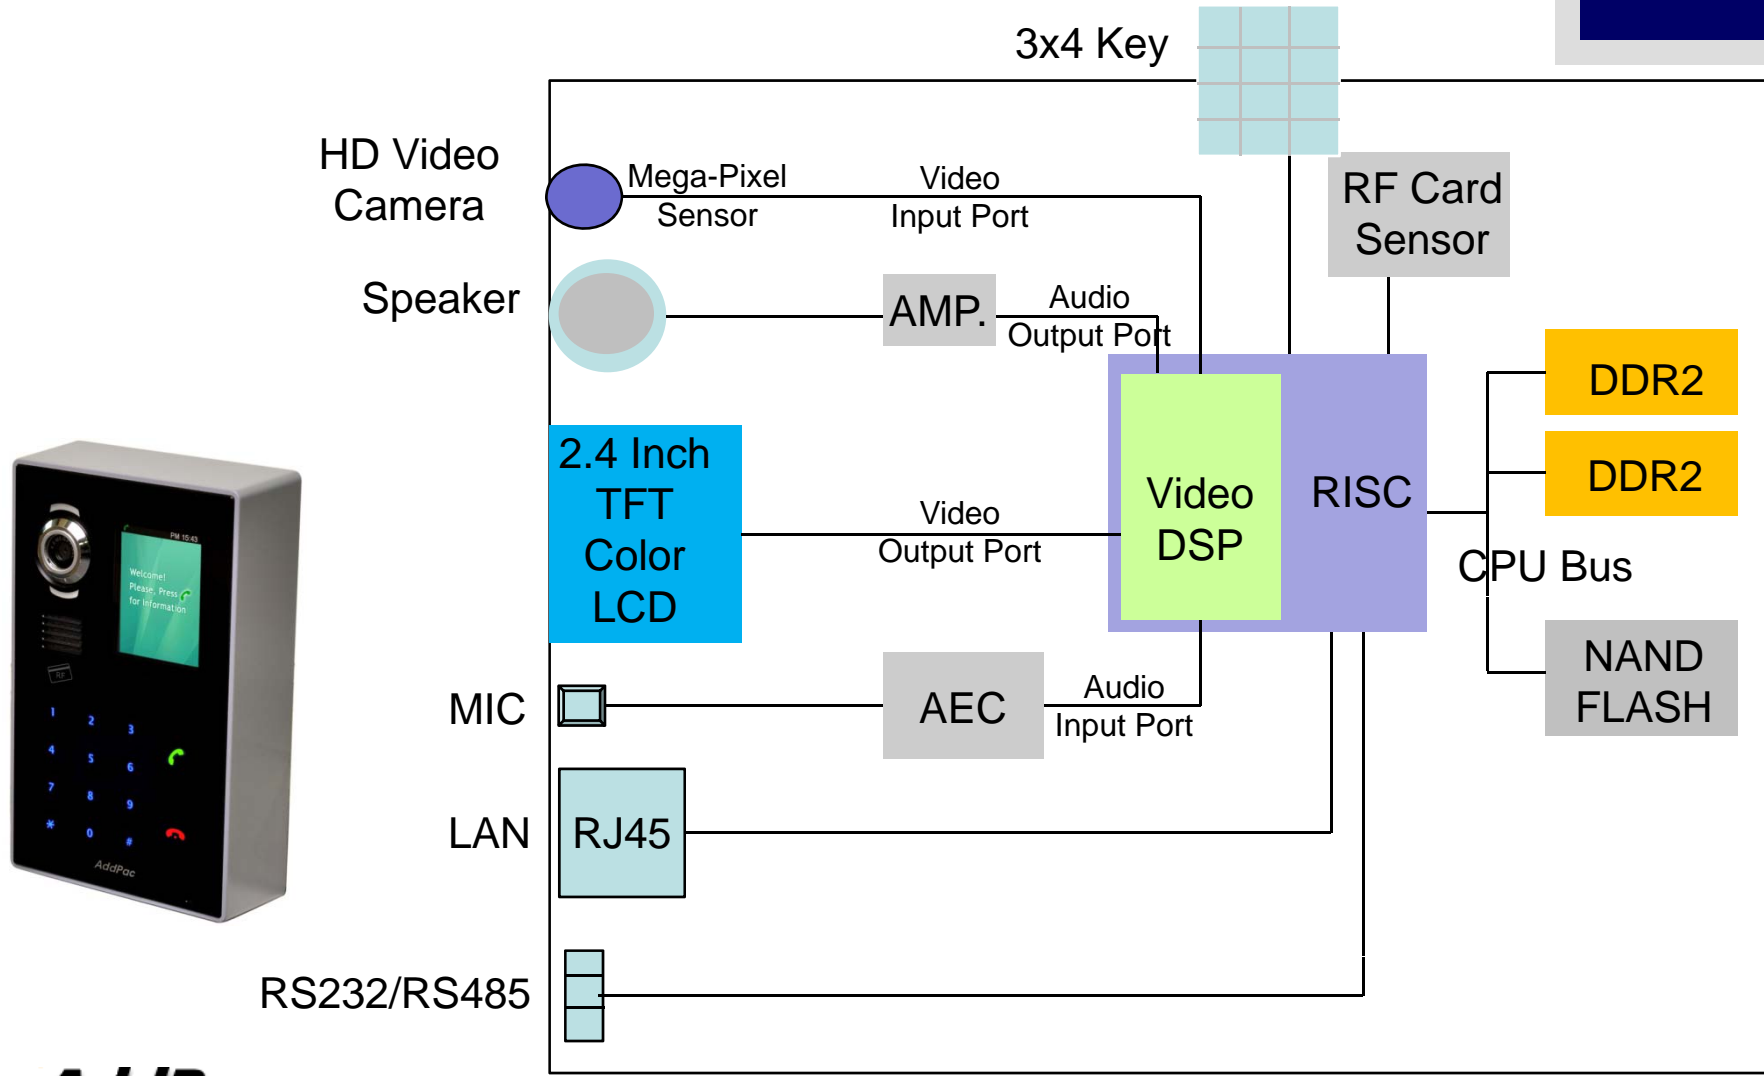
3x4 Key

HD Video Camera

Mega-Pixel Sensor

Video Input Port

RF Card Sensor

Speaker

AMP.

Audio Output Port

DDR2

DDR2

2.4 Inch TFT Color LCD

Video Output Port

Video DSP

RISC

CPU Bus

NAND FLASH

MIC

AEC

Audio Input Port

LAN

RJ45

RS232/RS485

PM 15:43

Welcome! Please, Press for Information

1 2 3 4 5 6 7 8 9 * 0 #

AddPac